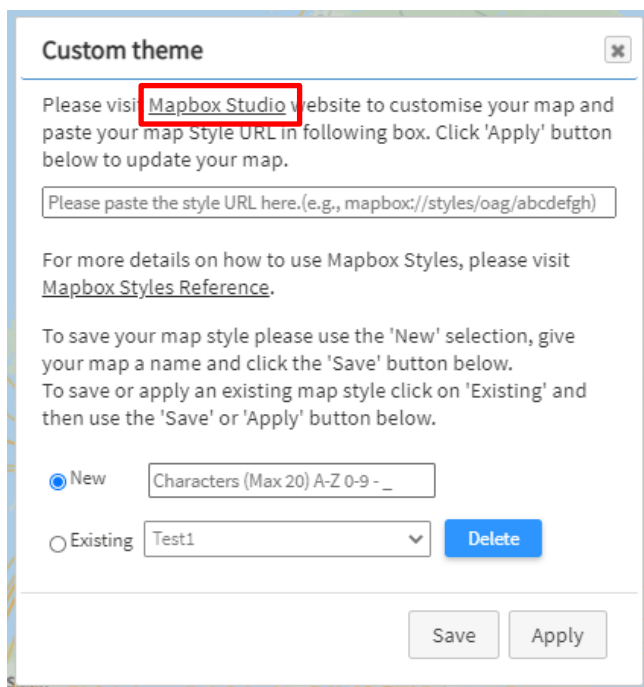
Custom theme

Please visit Mapbox Studio website to customise your map and paste your map Style URL in following box. Click 'Apply' button below to update your map.

Please paste the style URL here.(e.g., mapbox://styles/oag/abcdefgh)

For more details on how to use Mapbox Styles, please visit Mapbox Styles Reference.

To save your map style please use the 'New' selection, give your map a name and click the 'Save' button below.
To save or apply an existing map style click on 'Existing' and then use the 'Save' or 'Apply' button below.

New Characters (Max 20) A-Z 0-9 - _

Existing Test1 Delete

Save Apply